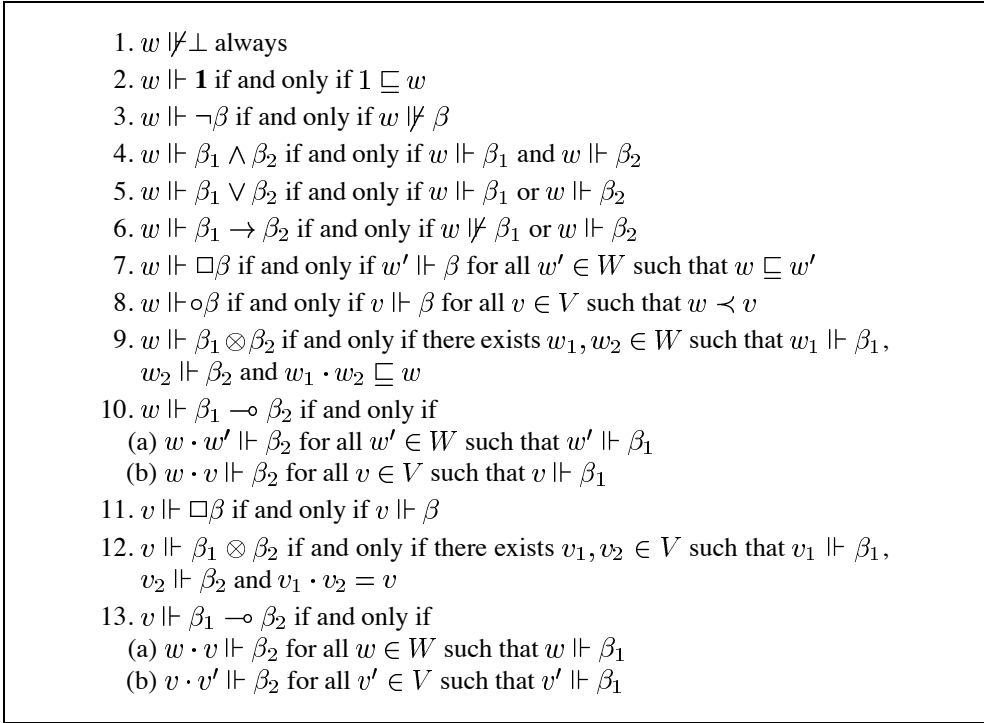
1. $w \nVdash \bot$ always

2. $w \Vdash \mathbf{1}$ if and only if $1 \sqsubseteq w$

3. $w \Vdash \neg\beta$ if and only if $w \nVdash \beta$

4. $w \Vdash \beta_1 \wedge \beta_2$ if and only if $w \Vdash \beta_1$ and $w \Vdash \beta_2$

5. $w \Vdash \beta_1 \vee \beta_2$ if and only if $w \Vdash \beta_1$ or $w \Vdash \beta_2$

6. $w \Vdash \beta_1 \rightarrow \beta_2$ if and only if $w \nVdash \beta_1$ or $w \Vdash \beta_2$

7. $w \Vdash \Box\beta$ if and only if $w' \Vdash \beta$ for all $w' \in W$ such that $w \sqsubseteq w'$

8. $w \Vdash \circ\beta$ if and only if $v \Vdash \beta$ for all $v \in V$ such that $w \prec v$

9. $w \Vdash \beta_1 \otimes \beta_2$ if and only if there exists $w_1, w_2 \in W$ such that $w_1 \Vdash \beta_1$, $w_2 \Vdash \beta_2$ and $w_1 \cdot w_2 \sqsubseteq w$

10. $w \Vdash \beta_1 \multimap \beta_2$ if and only if
(a) $w \cdot w' \Vdash \beta_2$ for all $w' \in W$ such that $w' \Vdash \beta_1$
(b) $w \cdot v \Vdash \beta_2$ for all $v \in V$ such that $v \Vdash \beta_1$

11. $v \Vdash \Box\beta$ if and only if $v \Vdash \beta$

12. $v \Vdash \beta_1 \otimes \beta_2$ if and only if there exists $v_1, v_2 \in V$ such that $v_1 \Vdash \beta_1$, $v_2 \Vdash \beta_2$ and $v_1 \cdot v_2 = v$

13. $v \Vdash \beta_1 \multimap \beta_2$ if and only if
(a) $w \cdot v \Vdash \beta_2$ for all $w \in W$ such that $w \Vdash \beta_1$
(b) $v \cdot v' \Vdash \beta_2$ for all $v' \in V$ such that $v' \Vdash \beta_1$